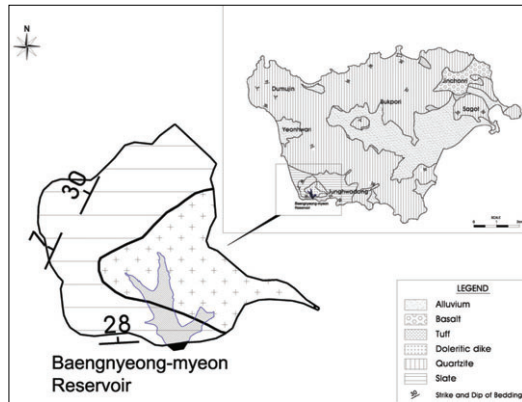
N

30

28

Baengnyeong-myeon Reservoir

Dumujin
Bukpori
Jinchon
Sagot
Yeonhwari
Junghwadong
Baengnyeong-myeon Reservoir
SCALE

LEGEND
Alluvium
Basalt
Tuff
Doleritic dike
Quartzite
Slate
Strike and Dip of Bedding